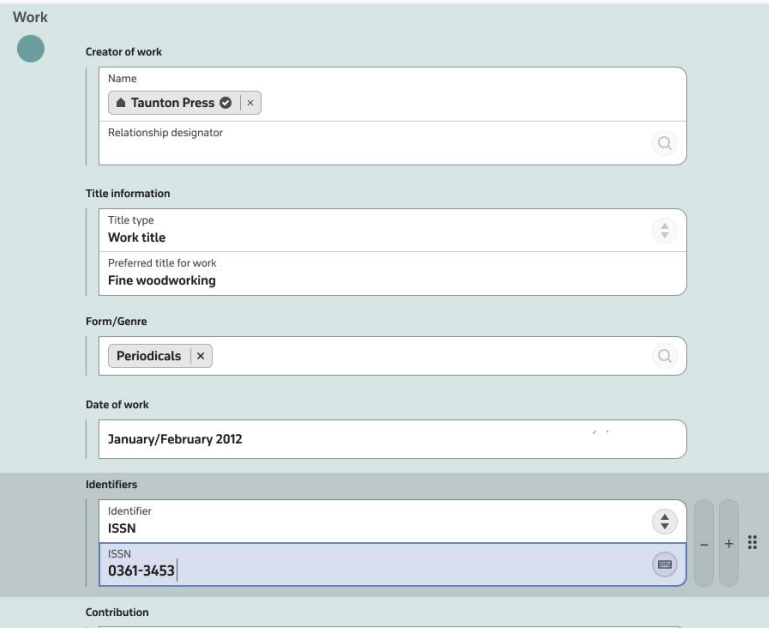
Work

Creator of work

Name

Taunton Press ×

Relationship designator

Title information

Title type

Work title

Preferred title for work

Fine woodworking

Form/Genre

Periodicals ×

Date of work

January/February 2012

Identifiers

Identifier

ISSN

ISSN

0361-3453

– +

Contribution